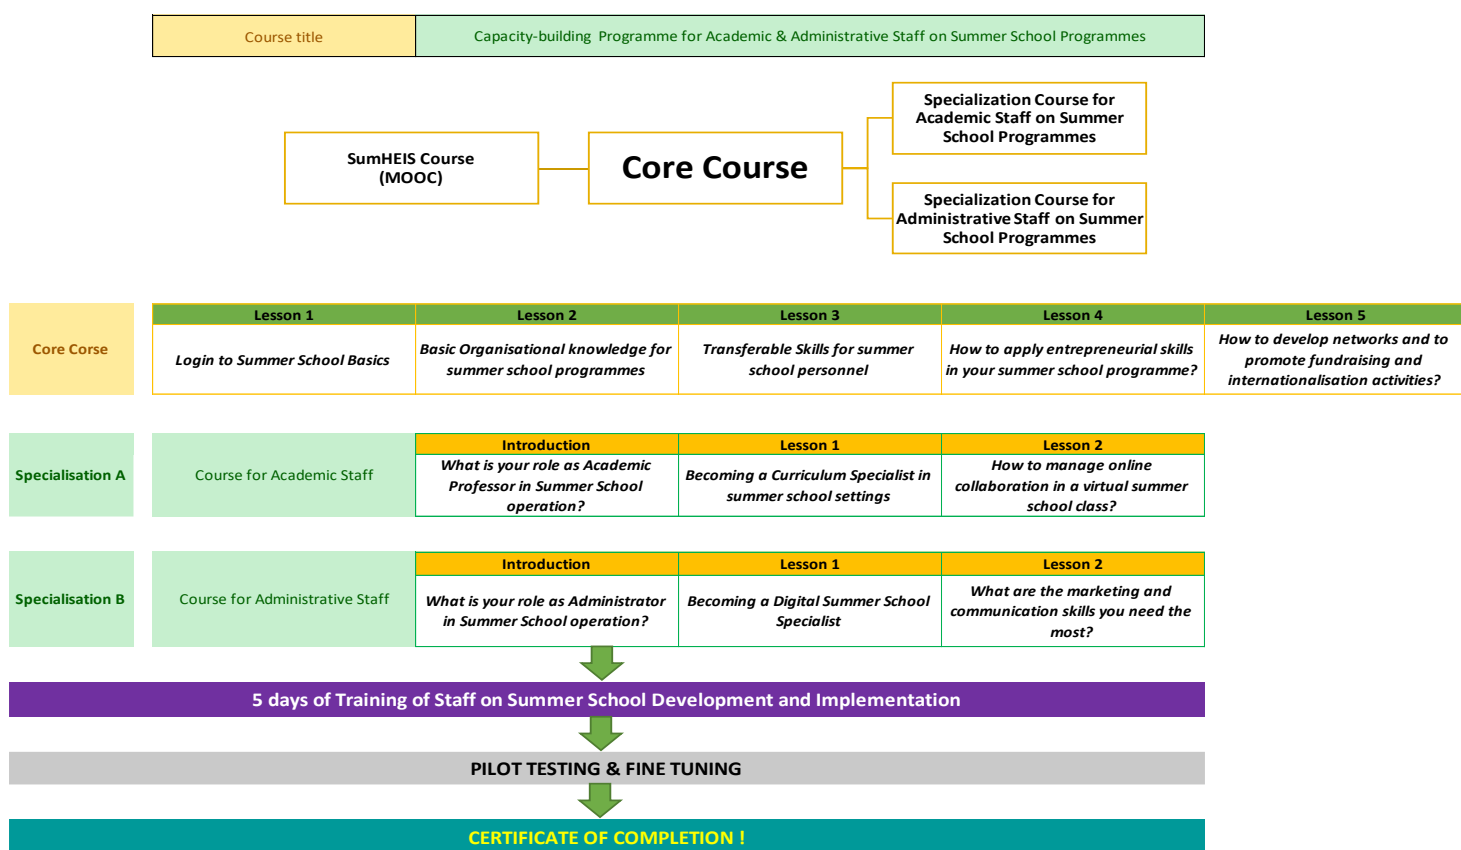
| Course title | Capacity-building Programme for Academic & Administrative Staff on Summer School Programmes |
|---|---|

SumHEIS Course (MOOC)

Core Course

Specialization Course for Academic Staff on Summer School Programmes

Specialization Course for Administrative Staff on Summer School Programmes

| Core Corse | Lesson 1 | Lesson 2 | Lesson 3 | Lesson 4 | Lesson 5 |
|---|---|---|---|---|---|
| | Login to Summer School Basics | Basic Organisational knowledge for summer school programmes | Transferable Skills for summer school personnel | How to apply entrepreneurial skills in your summer school programme? | How to develop networks and to promote fundraising and internationalisation activities? |

| Specialisation A | Course for Academic Staff | Introduction | Lesson 1 | Lesson 2 |
|---|---|---|---|---|
| | | What is your role as Academic Professor in Summer School operation? | Becoming a Curriculum Specialist in summer school settings | How to manage online collaboration in a virtual summer school class? |

| Specialisation B | Course for Administrative Staff | Introduction | Lesson 1 | Lesson 2 |
|---|---|---|---|---|
| | | What is your role as Administrator in Summer School operation? | Becoming a Digital Summer School Specialist | What are the marketing and communication skills you need the most? |

5 days of Training of Staff on Summer School Development and Implementation

PILOT TESTING & FINE TUNING

CERTIFICATE OF COMPLETION !